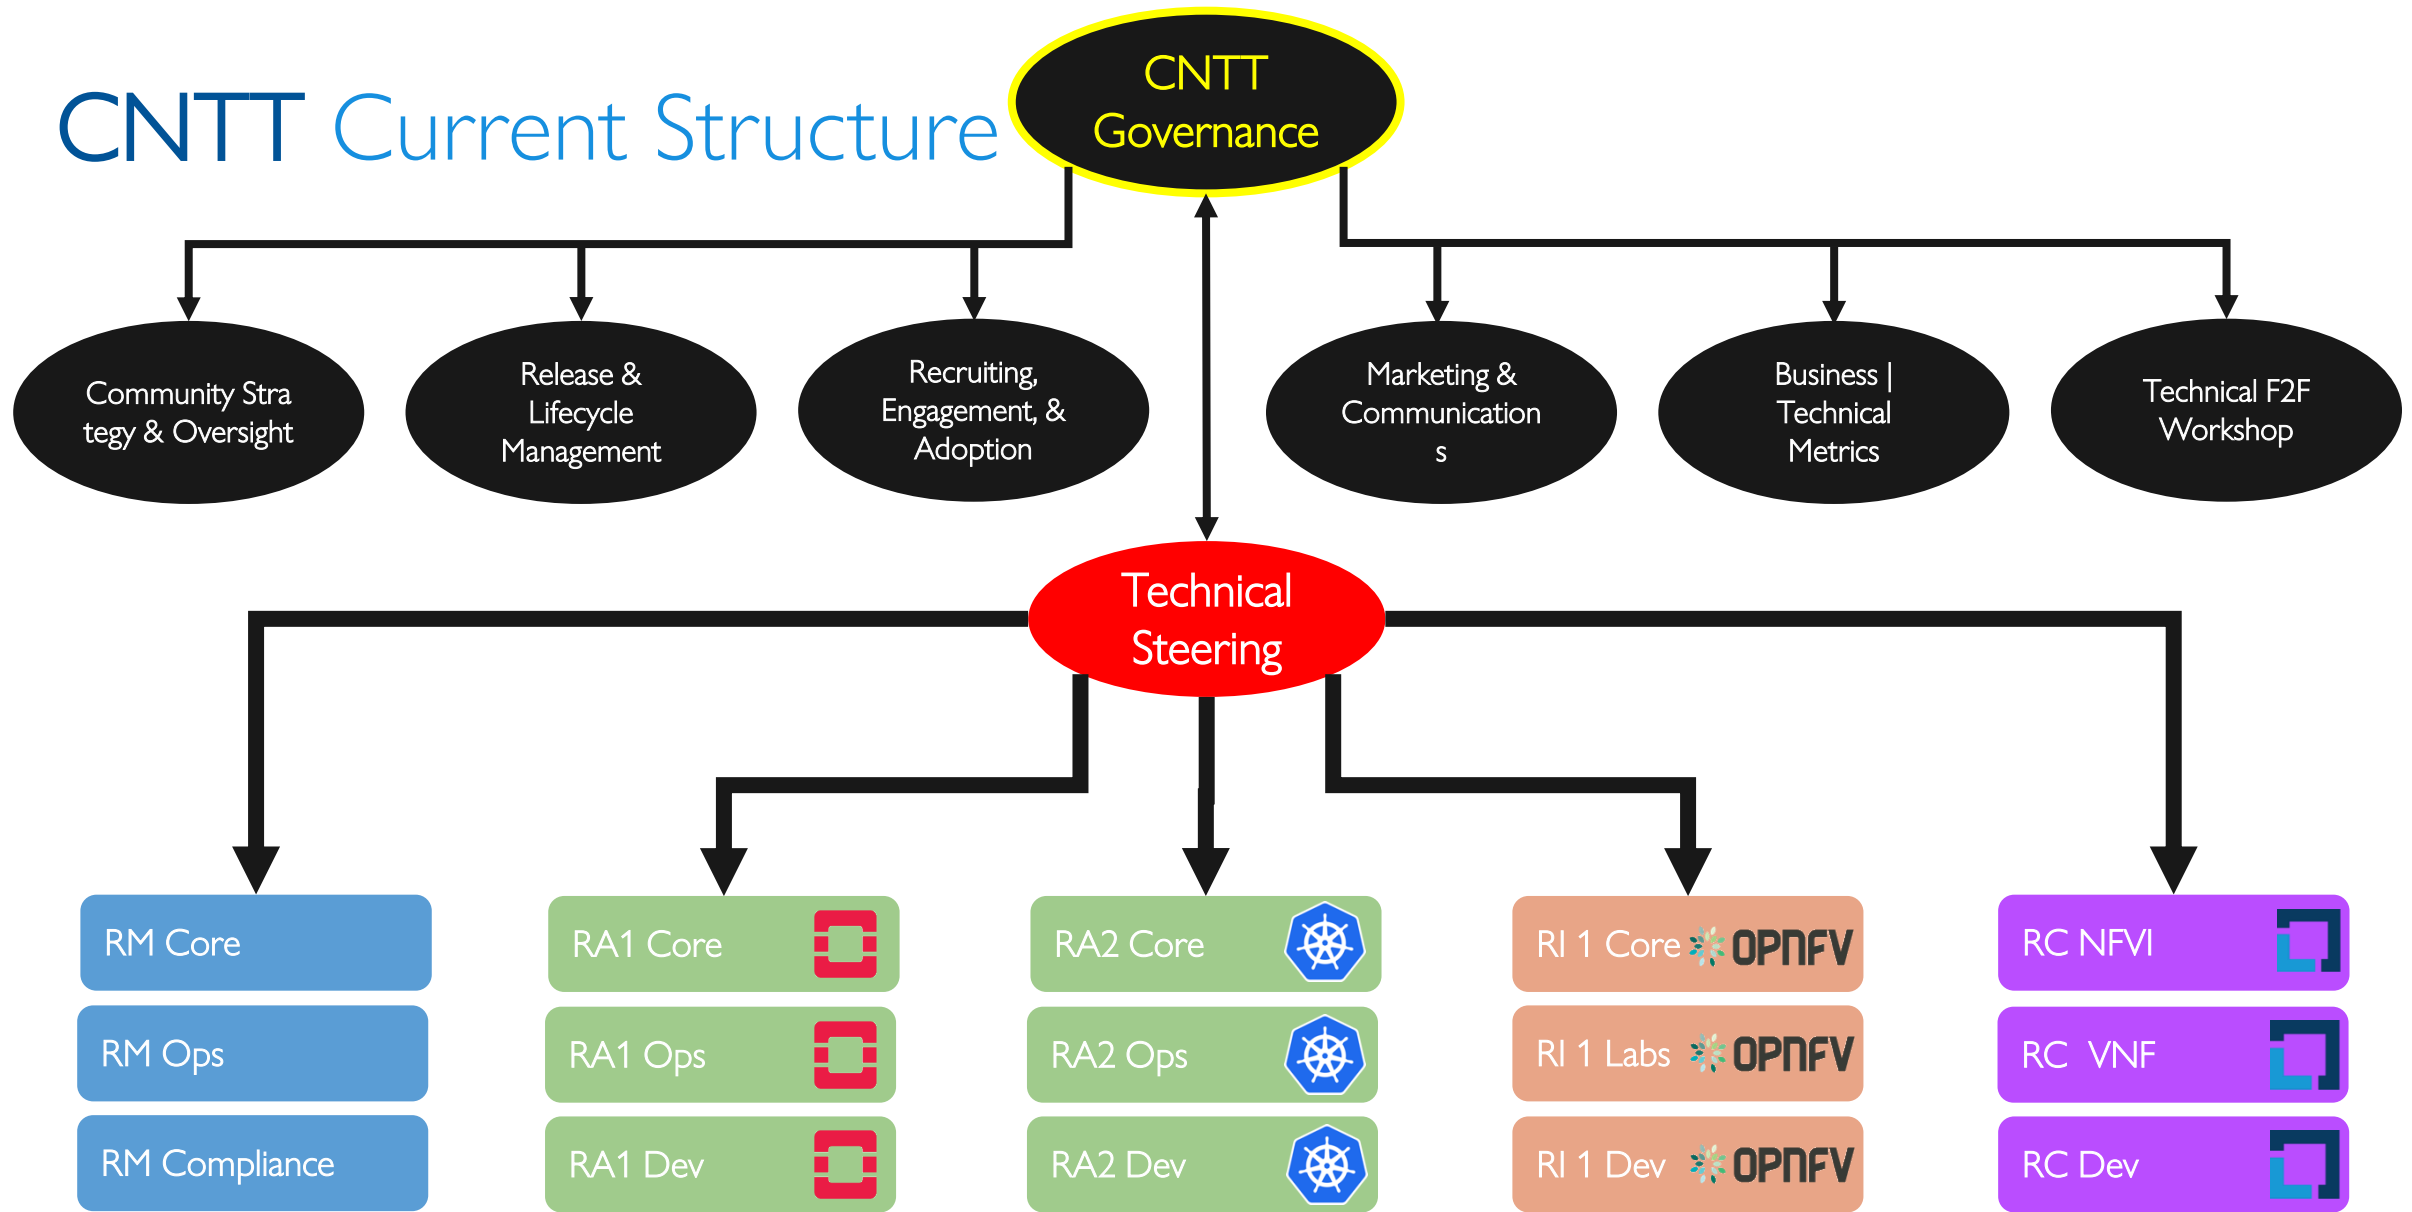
CNTT Current Structure

CNTT Governance

Community Stra tegy & Oversight

Release & Lifecycle Management

Recruiting, Engagement, & Adoption

Marketing & Communication s

Business | Technical Metrics

Technical F2F Workshop

Technical Steering

RM Core

RM Ops

RM Compliance

RA1 Core

RA1 Ops

RA1 Dev

RA2 Core

RA2 Ops

RA2 Dev

RI 1 Core OPNFV

RI 1 Labs OPNFV

RI 1 Dev OPNFV

RC NFVI

RC VNF

RC Dev